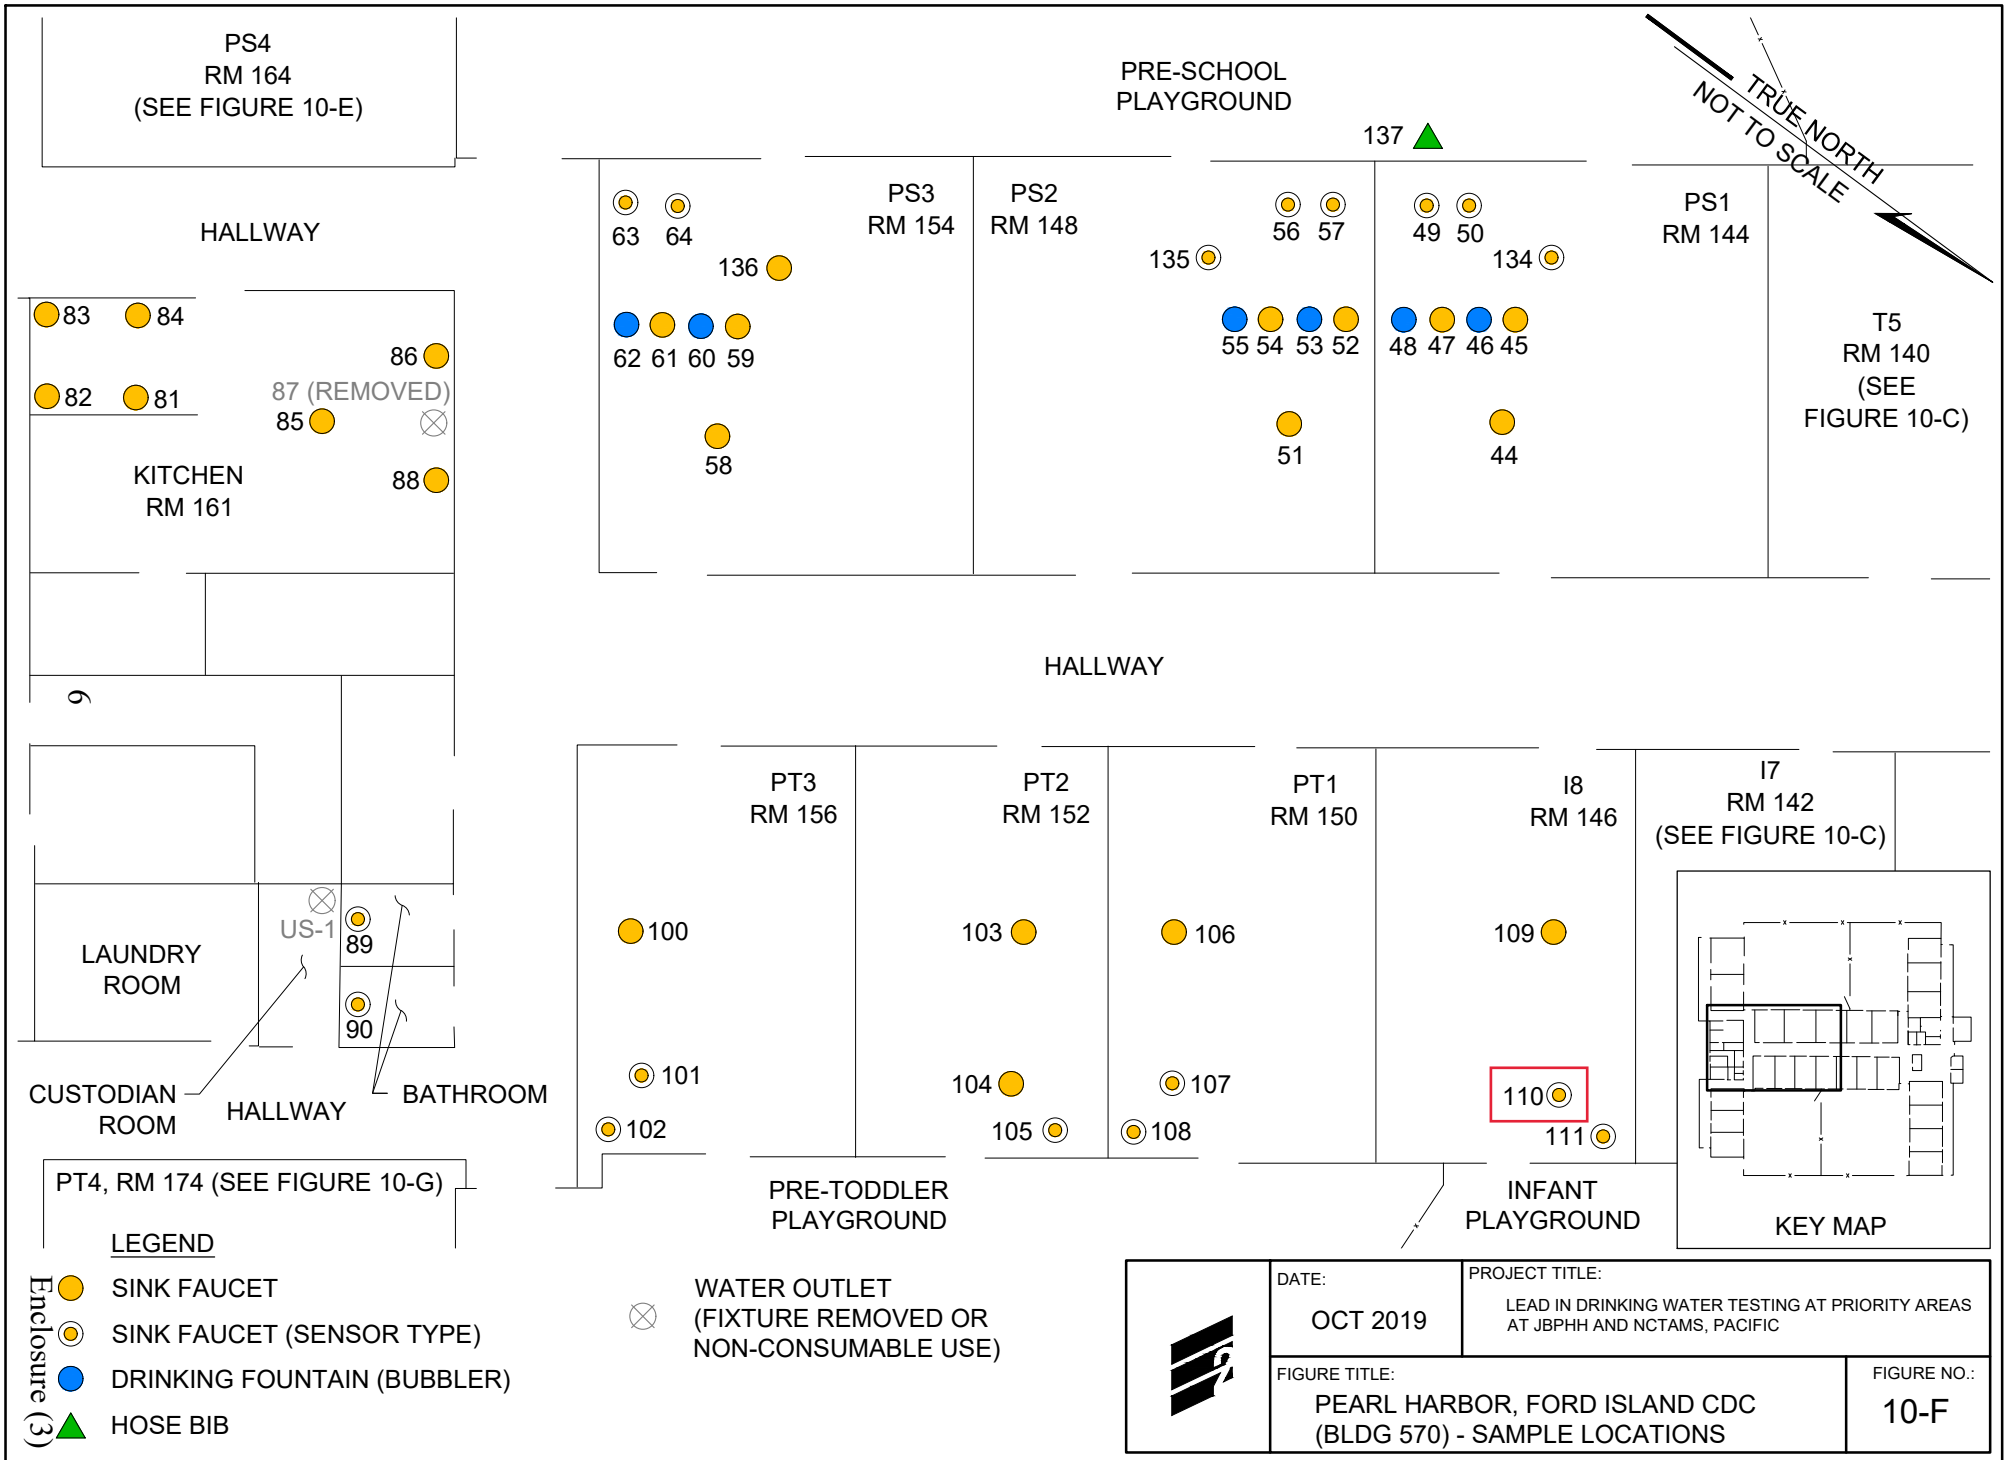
PS4
RM 164
(SEE FIGURE 10-E)

PRE-SCHOOL
PLAYGROUND

137

TRUE NORTH
NOT TO SCALE

HALLWAY

63 64

136

PS3
RM 154

PS2
RM 148

135

56 57

49 50

134

PS1
RM 144

83 84

86

82 81

87 (REMOVED)

85

62 61 60 59

55 54 53 52

48 47 46 45

T5
RM 140
(SEE
FIGURE 10-C)

KITCHEN
RM 161

88

58

51

44

9

HALLWAY

PT3
RM 156

PT2
RM 152

PT1
RM 150

I8
RM 146

I7
RM 142
(SEE FIGURE 10-C)

LAUNDRY
ROOM

US-1

89

90

100

103

106

109

101

104

107

110

111

CUSTODIAN
ROOM

HALLWAY

BATHROOM

102

105

108

PT4, RM 174 (SEE FIGURE 10-G)

PRE-TODDLER
PLAYGROUND

INFANT
PLAYGROUND

KEY MAP

LEGEND

SINK FAUCET

SINK FAUCET (SENSOR TYPE)

DRINKING FOUNTAIN (BUBBLER)

HOSE BIB

WATER OUTLET
(FIXTURE REMOVED OR
NON-CONSUMABLE USE)

Enclosure (3)

DATE:
OCT 2019

PROJECT TITLE:
LEAD IN DRINKING WATER TESTING AT PRIORITY AREAS
AT JBPHH AND NCTAMS, PACIFIC

FIGURE TITLE:
PEARL HARBOR, FORD ISLAND CDC
(BLDG 570) - SAMPLE LOCATIONS

FIGURE NO.:
10-F